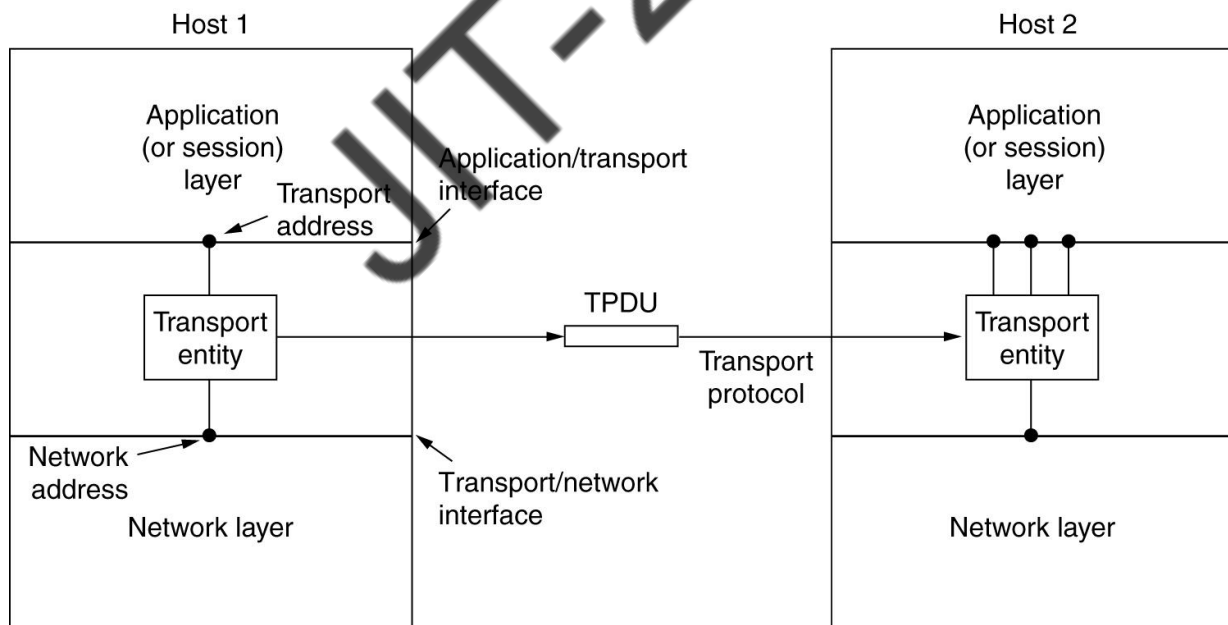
Host 1

Host 2

JIT-2

Application (or session) layer

Transport address

Application/transport interface

Application (or session) layer

TPDU

Transport entity

Transport entity

Transport protocol

Network address

Transport/network interface

Network layer

Network layer